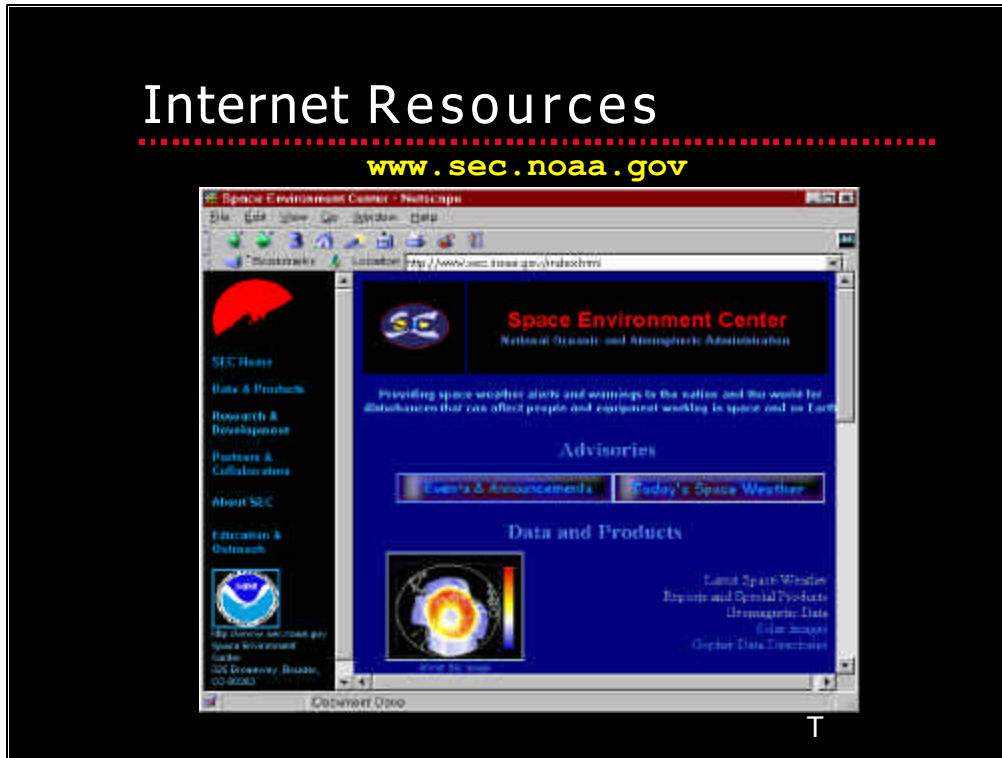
Internet Resources

www.sec.noaa.gov

Space Environment Center - Netscape

File Edit View Go Window Help

Bookmarks Location: http://www.sec.noaa.gov/index.html

SEC Home

Data & Products

Research & Development

Partners & Collaborations

About SEC

Education & Outreach

http://www.sec.noaa.gov Space Environment Center 325 Broadway, Boulder, CO 80303

SEC

Space Environment Center

National Oceanic and Atmospheric Administration

Providing space weather alerts and warnings to the nation and the world for disturbances that can affect people and equipment working in space and on Earth

Advisories

Events & Announcements

Today's Space Weather

Data and Products

Latest Space Weather

Reports and Special Products

Geomagnetic Data

Solar Images

Gopher Data Directories

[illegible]

Document: Done

T